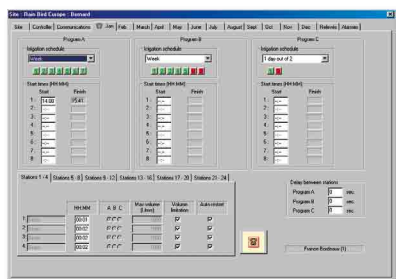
Site : Rain Bird Europe - Demand

Site | Controller | Communications | Jan | Feb. | March | April | May | June | July | August | Sept. | Oct. | Nov. | Dec. | Networks | Alarms

Program A

Irrigation schedule

Week

Start times (HH:MM)

Start | Finish

1 : 14:00 | 15:41
2 : --:--
3 : --:--
4 : --:--
5 : --:--
6 : --:--
7 : --:--
8 : --:--

Program B

Irrigation schedule

Week

Start times (HH:MM)

Start | Finish

1 : --:--
2 : --:--
3 : --:--
4 : --:--
5 : --:--
6 : --:--
7 : --:--
8 : --:--

Program C

Irrigation schedule

1 day out of 2

Start times (HH:MM)

Start | Finish

1 : --:--
2 : --:--
3 : --:--
4 : --:--
5 : --:--
6 : --:--
7 : --:--
8 : --:--

Stations 1 - 4 | Stations 5 - 8 | Stations 9 - 12 | Stations 13 - 16 | Stations 17 - 20 | Stations 21 - 24

| | HH:MM | A B C | Max volume (Liters) | Volume limitation | Auto-restart |
|---|---|---|---|---|---|
| 1 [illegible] | 00:01 | | | | |
| 2 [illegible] | 00:02 | | | | |
| 3 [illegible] | 00:02 | | | | |
| 4 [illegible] | 00:02 | | | | |

Delay between stations

Program A 0 sec.
Program B 0 sec.
Program C 0 sec.

Pomon Boulbous (1)